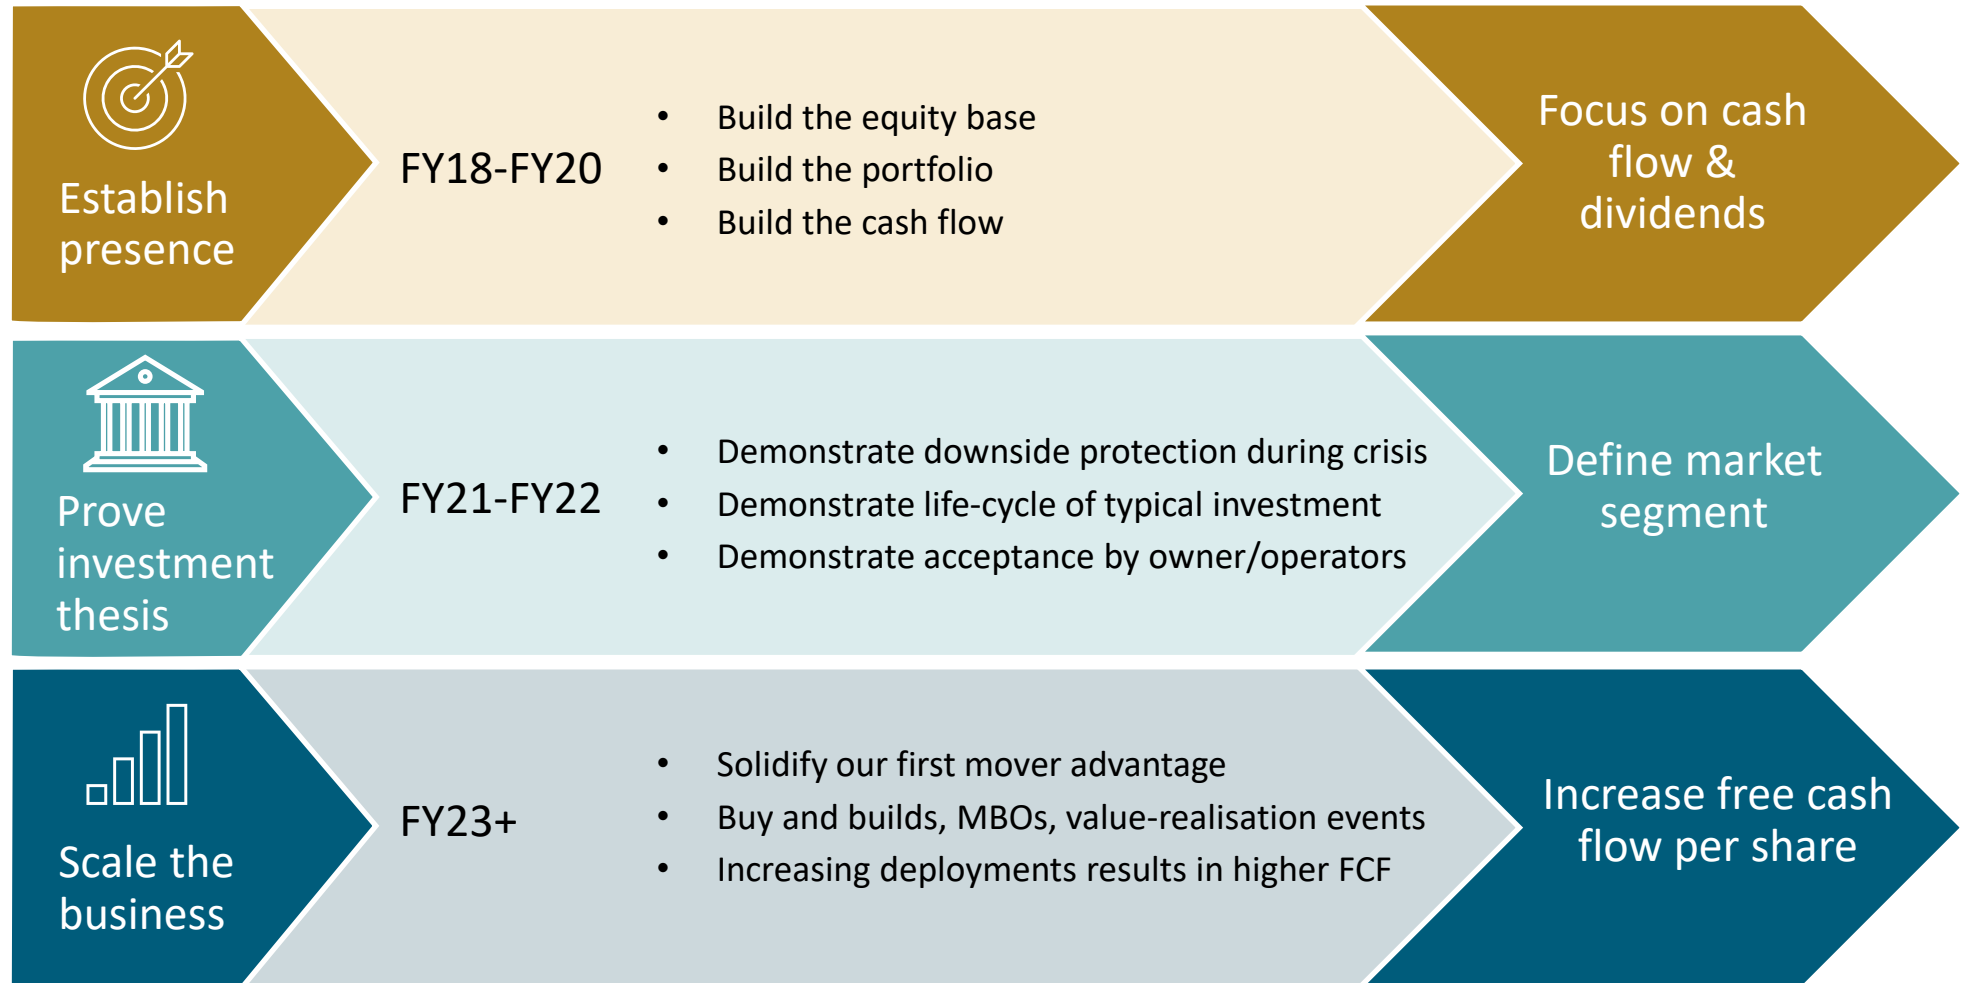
Establish presence

FY18-FY20

- Build the equity base
- Build the portfolio
- Build the cash flow

Focus on cash flow & dividends

Prove investment thesis

FY21-FY22

- Demonstrate downside protection during crisis
- Demonstrate life-cycle of typical investment
- Demonstrate acceptance by owner/operators

Define market segment

Scale the business

FY23+

- Solidify our first mover advantage
- Buy and builds, MBOs, value-realisation events
- Increasing deployments results in higher FCF

Increase free cash flow per share